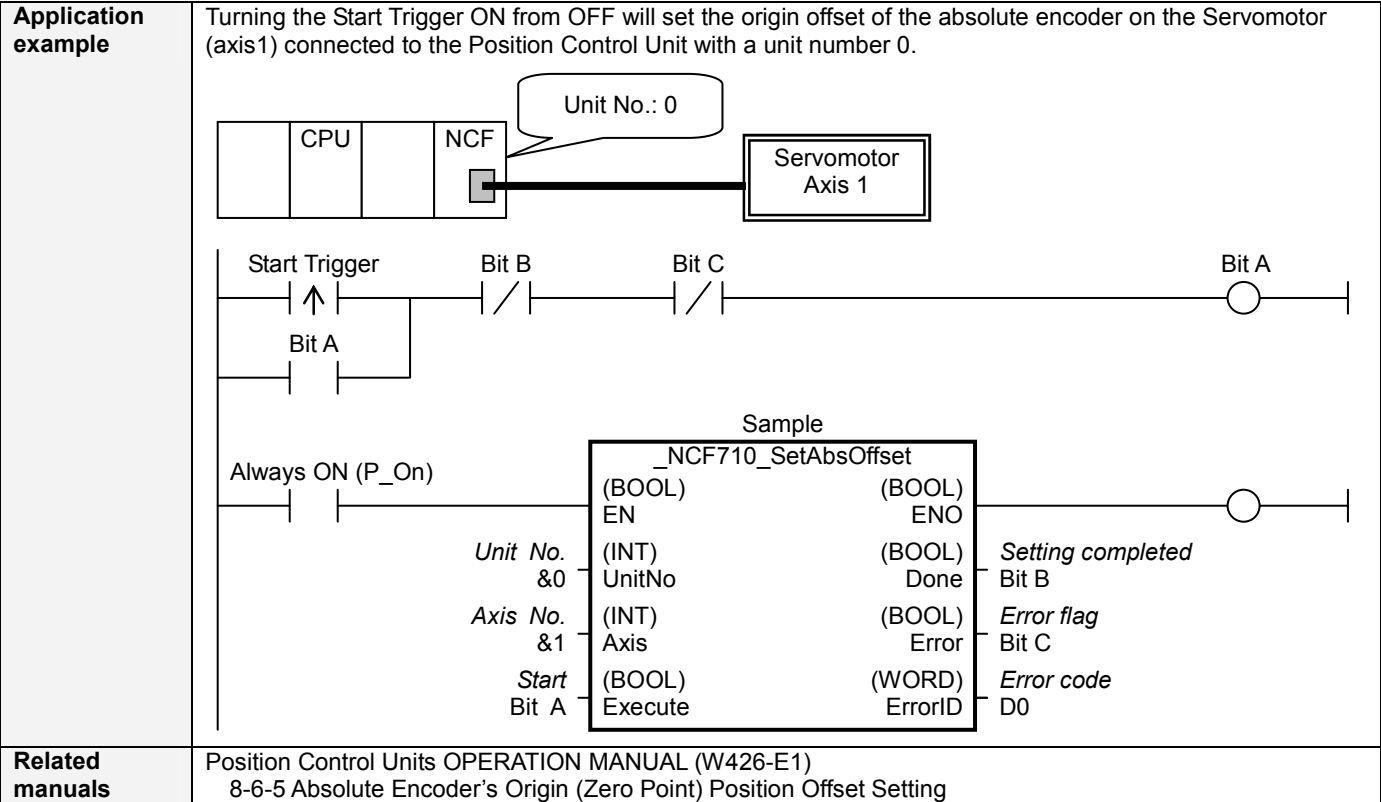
| Application example | Turning the Start Trigger ON from OFF will set the origin offset of the absolute encoder on the Servomotor (axis1) connected to the Position Control Unit with a unit number 0. |
|---|---|
| Related manuals | Position Control Units OPERATION MANUAL (W426-E1) 8-6-5 Absolute Encoder's Origin (Zero Point) Position Offset Setting |

Unit No.: 0

CPU

NCF

Servomotor
Axis 1

Start Trigger

Bit B

Bit C

Bit A

Bit A

Sample

_NCF710_SetAbsOffset

Always ON (P_On)

(BOOL)
EN

(BOOL)
ENO

*Unit No.*
&0

(INT)
UnitNo

(BOOL)
Done

*Setting completed*
Bit B

*Axis No.*
&1

(INT)
Axis

(BOOL)
Error

*Error flag*
Bit C

*Start*
Bit A

(BOOL)
Execute

(WORD)
ErrorID

*Error code*
D0